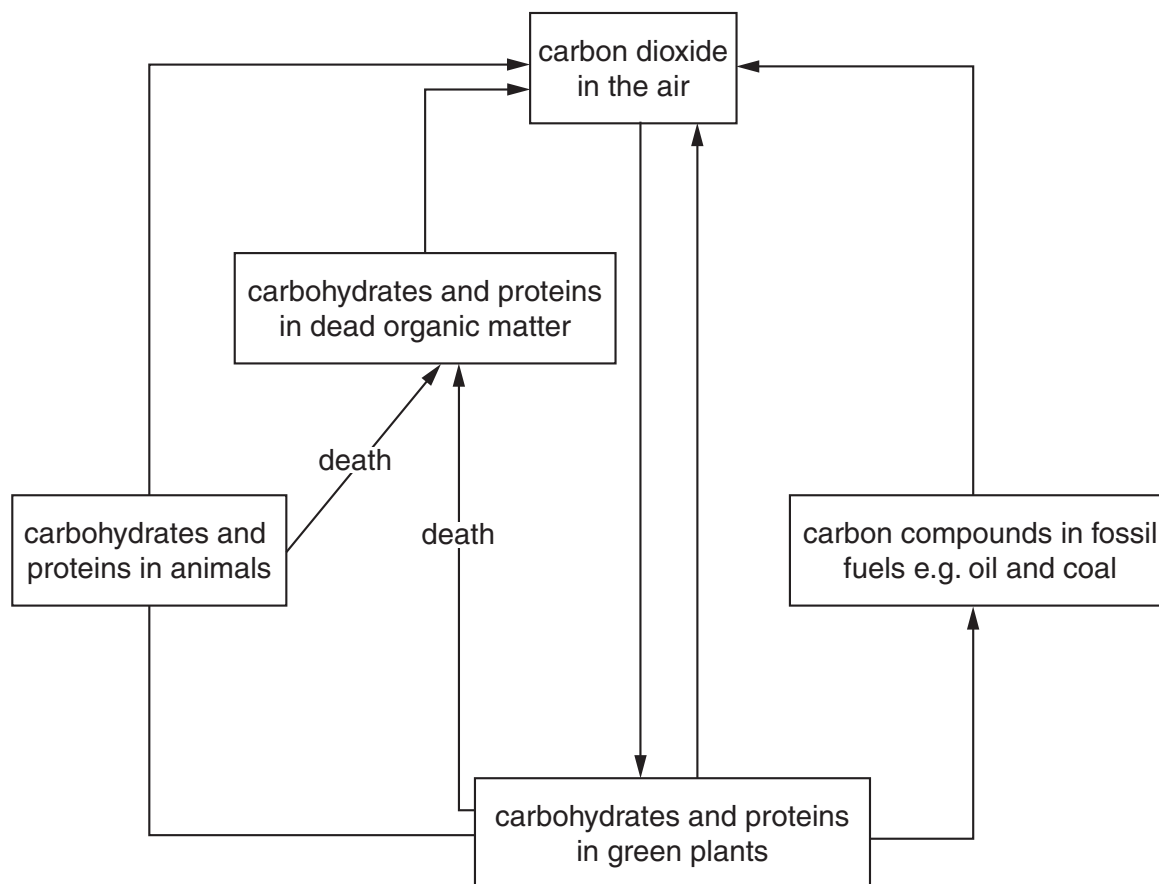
carbon dioxide in the air

carbohydrates and proteins in dead organic matter

death

carbohydrates and proteins in animals

death

carbon compounds in fossil fuels e.g. oil and coal

carbohydrates and proteins in green plants